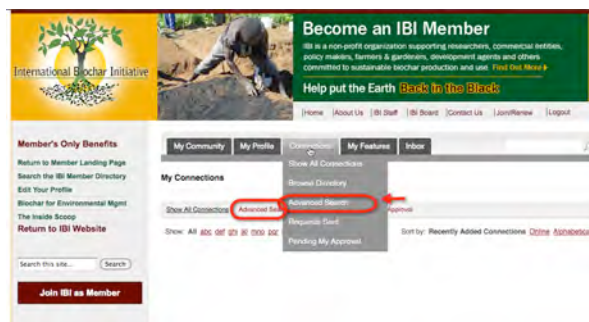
International Biochar Initiative

Become an IBI Member

IBI is a non-profit organization supporting researchers, commercial entities, policy makers, farmers & gardeners, development agents and others committed to sustainable biochar production and use. Find Out More »

Help put the Earth Back in the Black

Home | About Us | IBI Staff | IBI Board | Contact Us | Join/Renew | Logout

Member's Only Benefits
Return to Member Landing Page
Search the IBI Member Directory
Edit Your Profile
Biochar for Environmental Mgmt
The Inside Scoop
Return to IBI Website

Search this site... Search

Join IBI as Member

My Community | My Profile | Connections | My Features | Inbox

My Connections

Show All Connections | Advanced Se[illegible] | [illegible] Approval

Show: All abc def ghi jkl mno pqr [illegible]

Sort by: Recently Added Connections Online Alphabetica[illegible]

Show All Connections
Browse Directory
Advanced Search
Requests Sent
Pending My Approval